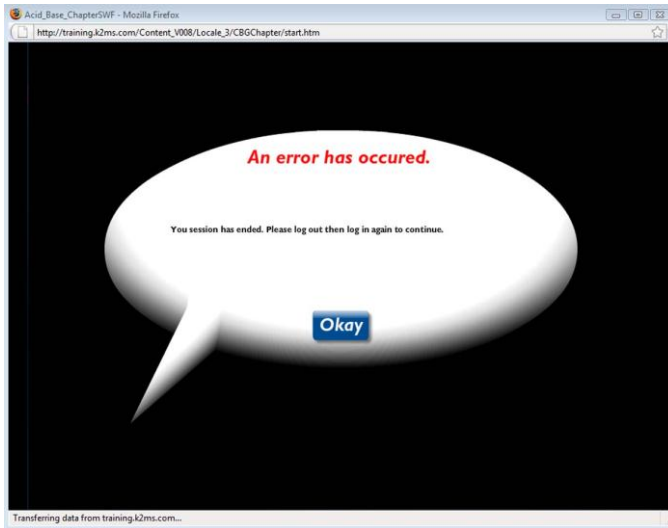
Acid_Base_ChapterSWF - Mozilla Firefox

http://training.k2ms.com/Content_V008/Locale_3/CBGChapter/start.htm

An error has occured.

You session has ended. Please log out then log in again to continue.

Okay

Transferring data from training.k2ms.com...